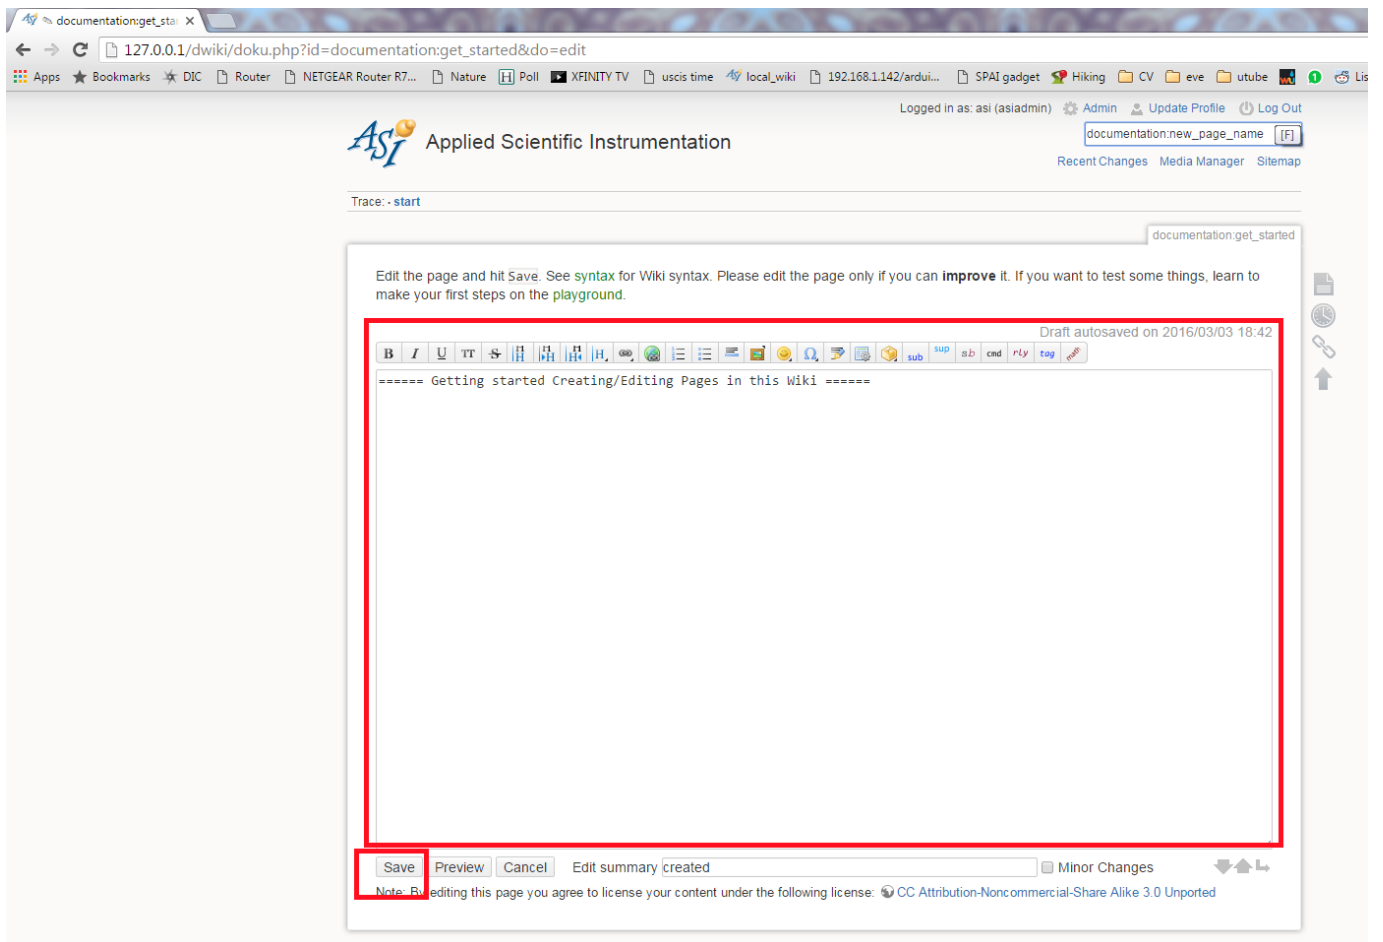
documentation:get_sta ×

127.0.0.1/dwiki/doku.php?id=documentation:get_started&do=edit

Apps Bookmarks DIC Router NETGEAR Router R7... Nature Poll XFINITY TV uscis time local_wiki 192.168.1.142/ardui... SPAI gadget Hiking CV eve utube Lis

Logged in as: asi (asiadmin) Admin Update Profile Log Out

Applied Scientific Instrumentation

documentation:new_page_name [F]

Recent Changes Media Manager Sitemap

Trace: · start

documentation:get_started

Edit the page and hit Save. See syntax for Wiki syntax. Please edit the page only if you can **improve** it. If you want to test some things, learn to make your first steps on the playground.

Draft autosaved on 2016/03/03 18:42

B I U TT S H H H H sub sup sb cmd rly tag

====== Getting started Creating/Editing Pages in this Wiki ======

Save Preview Cancel Edit summary created Minor Changes

Note: By editing this page you agree to license your content under the following license: CC Attribution-Noncommercial-Share Alike 3.0 Unported